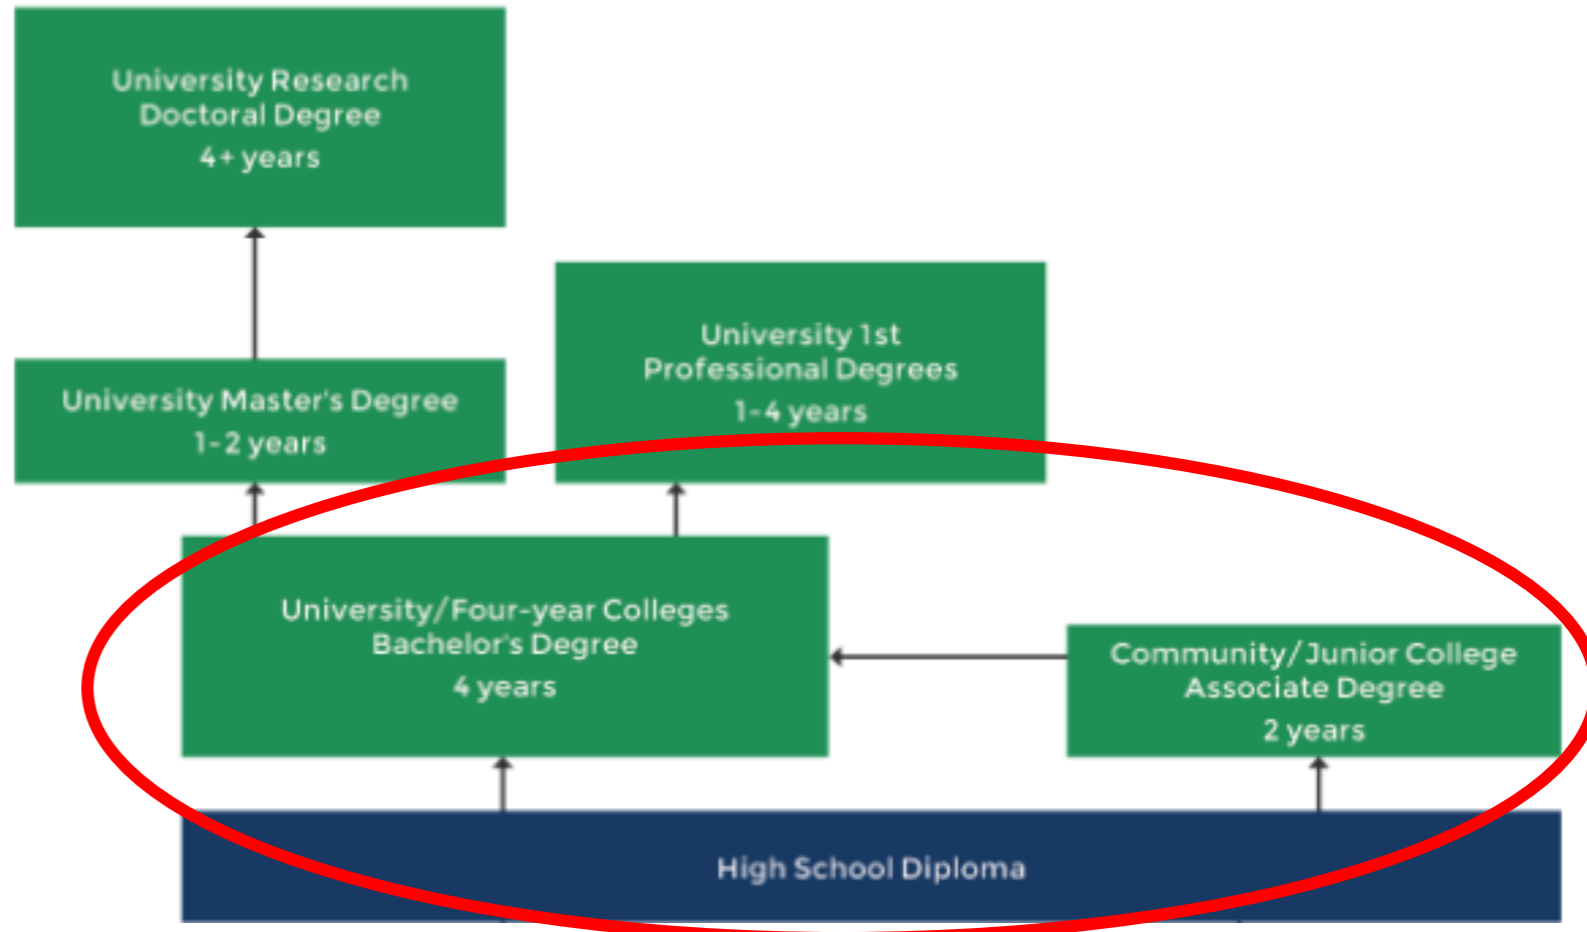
University Research
Doctoral Degree
4+ years

University 1st
Professional Degrees
1-4 years

University Master's Degree
1-2 years

University/Four-year Colleges
Bachelor's Degree
4 years

Community/Junior College
Associate Degree
2 years

High School Diploma